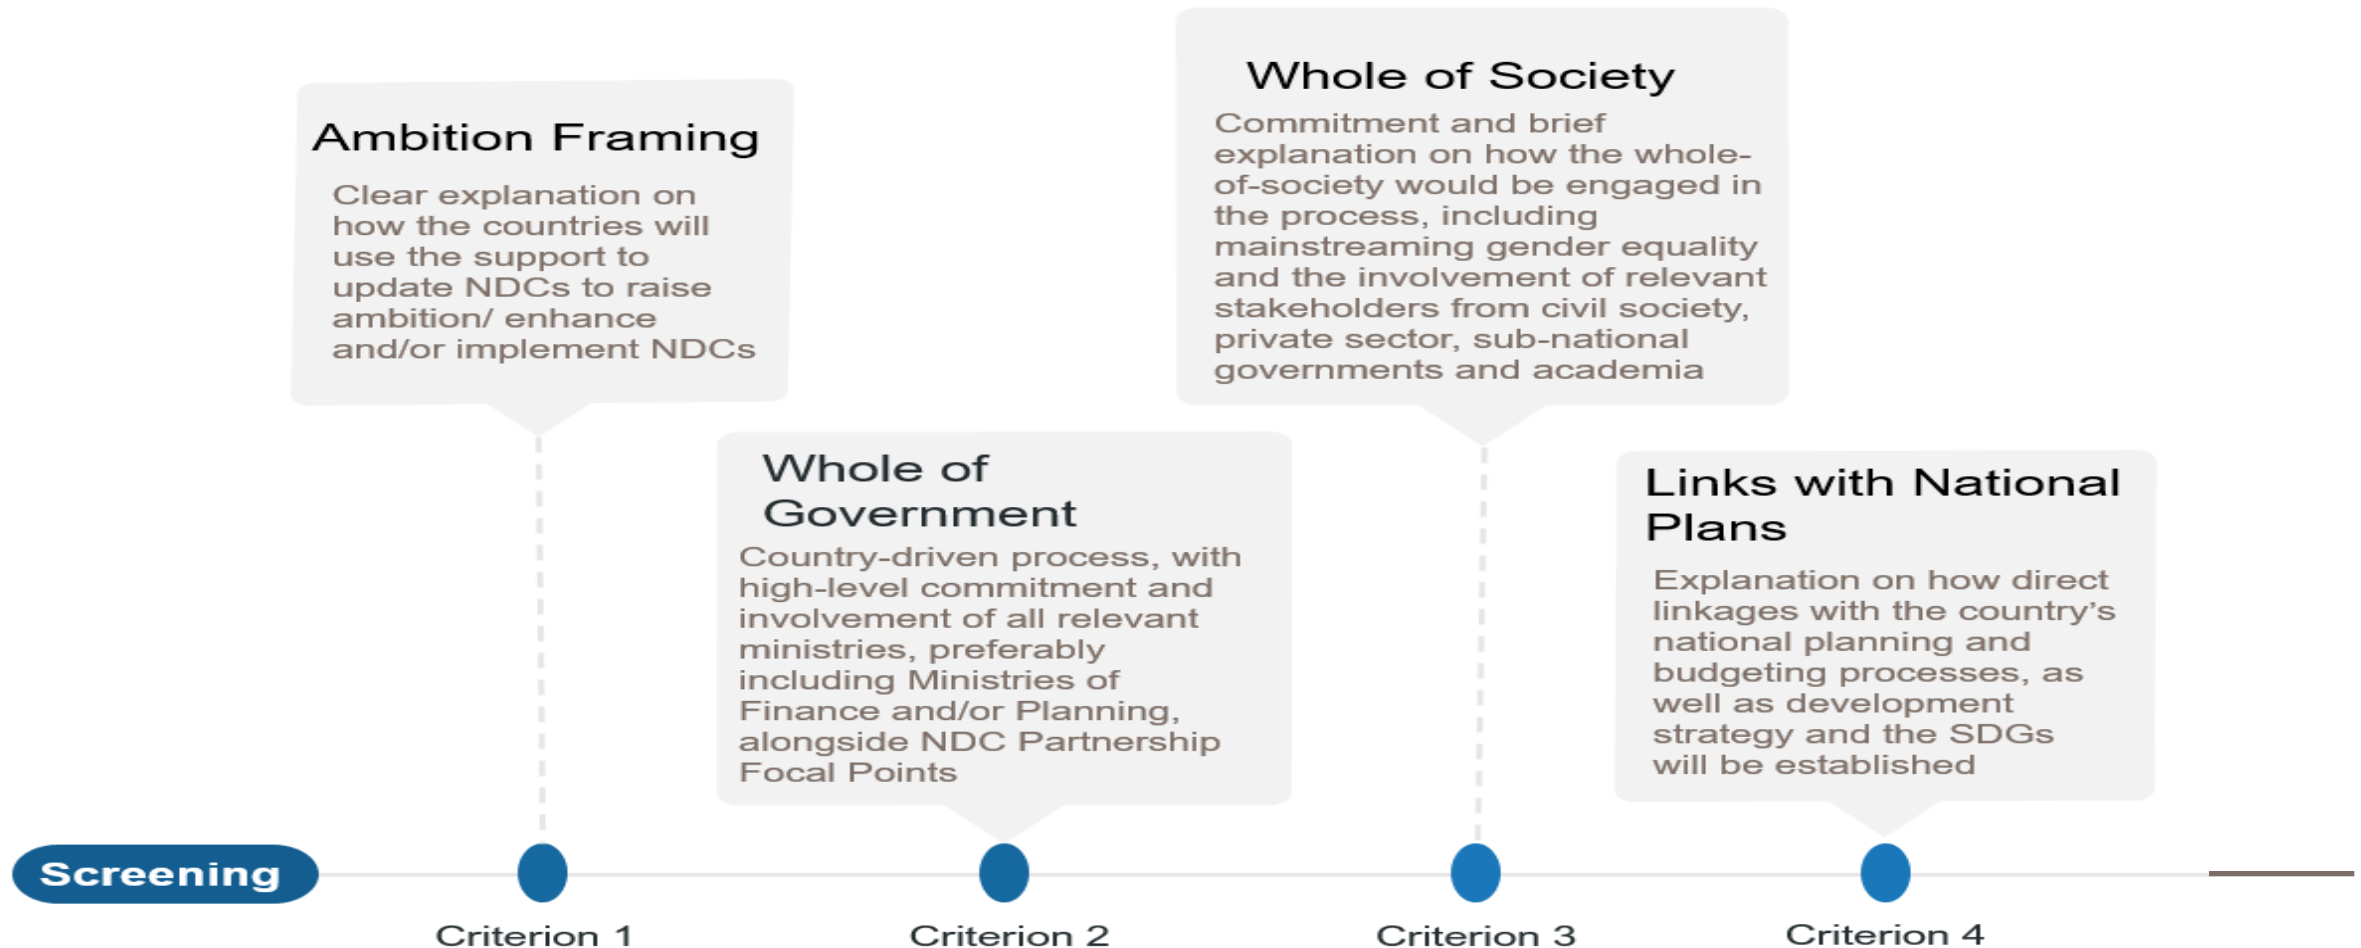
Ambition Framing

Clear explanation on how the countries will use the support to update NDCs to raise ambition/ enhance and/or implement NDCs

Whole of Society

Commitment and brief explanation on how the whole-of-society would be engaged in the process, including mainstreaming gender equality and the involvement of relevant stakeholders from civil society, private sector, sub-national governments and academia

Whole of Government

Country-driven process, with high-level commitment and involvement of all relevant ministries, preferably including Ministries of Finance and/or Planning, alongside NDC Partnership Focal Points

Links with National Plans

Explanation on how direct linkages with the country's national planning and budgeting processes, as well as development strategy and the SDGs will be established

Screening

Criterion 1

Criterion 2

Criterion 3

Criterion 4